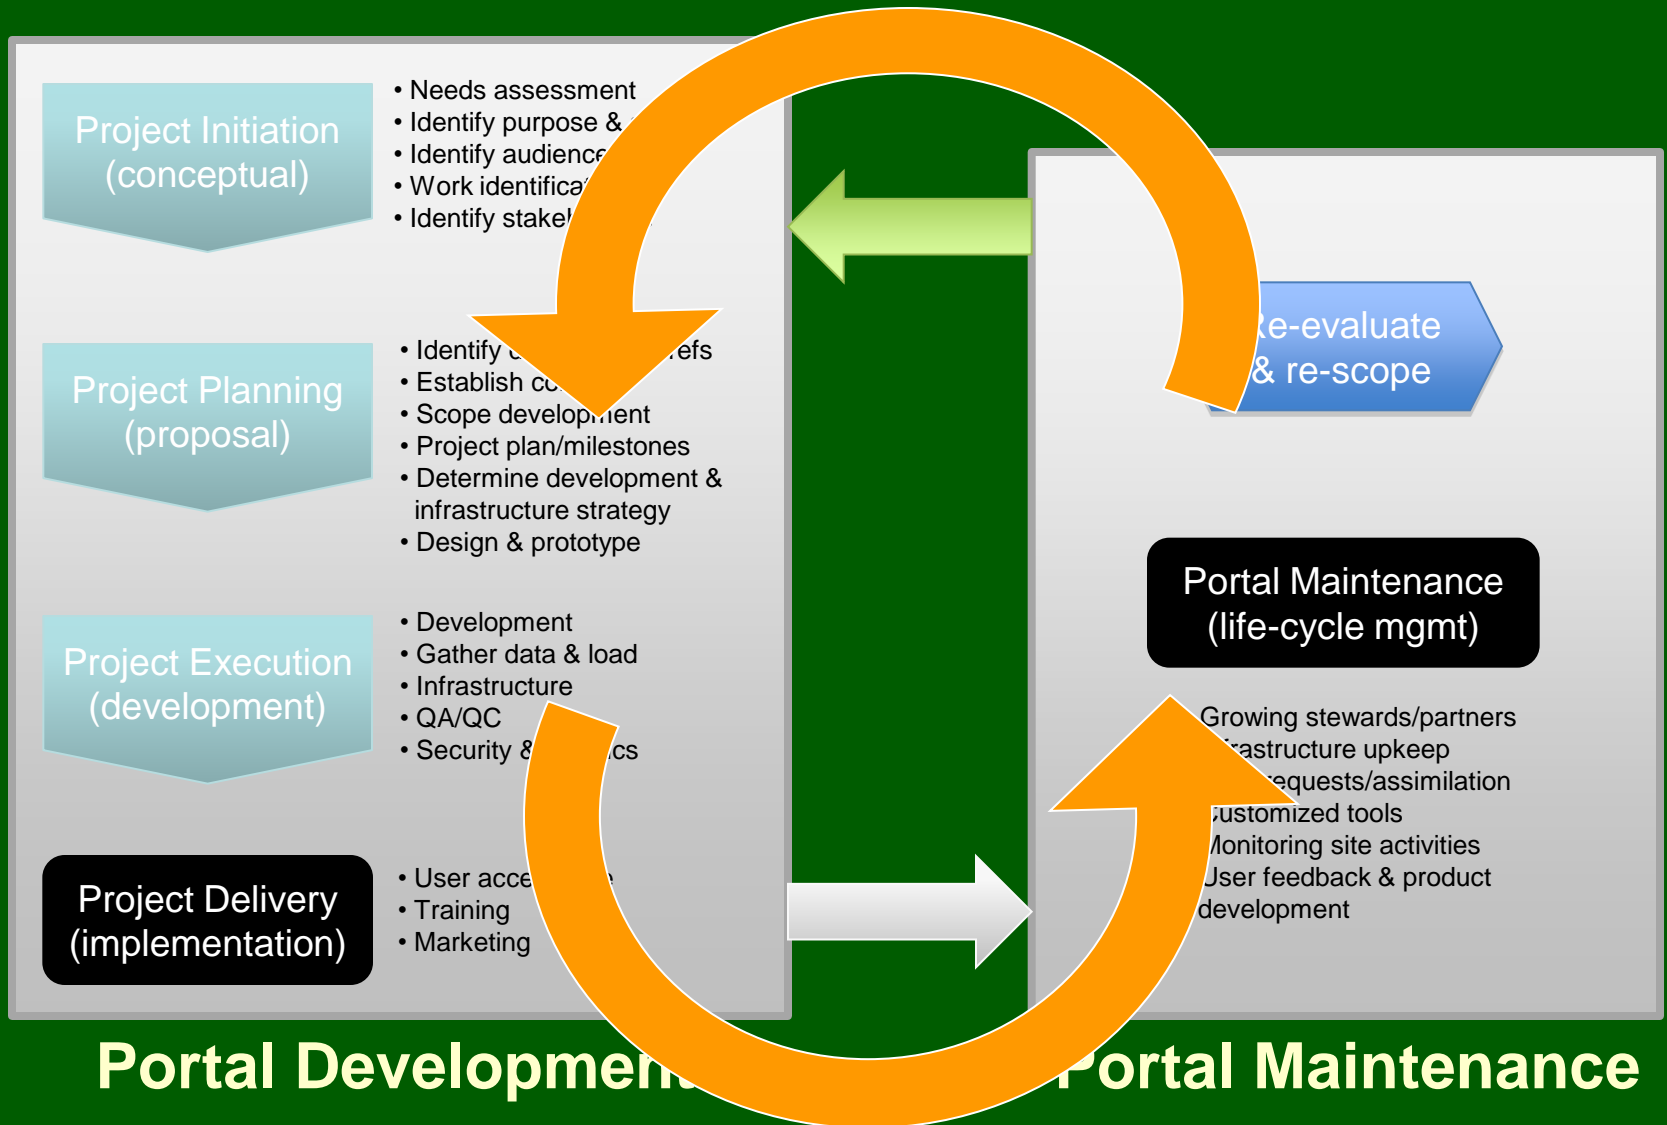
Project Initiation (conceptual)

• Needs assessment
• Identify purpose & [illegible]
• Identify audience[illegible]
• Work identifica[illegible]
• Identify stake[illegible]

Project Planning (proposal)

• Identify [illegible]efs
• Establish co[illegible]
• Scope development
• Project plan/milestones
• Determine development & infrastructure strategy
• Design & prototype

Project Execution (development)

• Development
• Gather data & load
• Infrastructure
• QA/QC
• Security & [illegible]cs

Project Delivery (implementation)

• User acce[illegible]
• Training
• Marketing

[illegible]e-evaluate & re-scope

Portal Maintenance (life-cycle mgmt)

Growing stewards/partners
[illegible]frastructure upkeep
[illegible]equests/assimilation
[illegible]ustomized tools
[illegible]onitoring site activities
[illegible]ser feedback & product development

Portal Developmen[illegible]

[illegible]ortal Maintenance